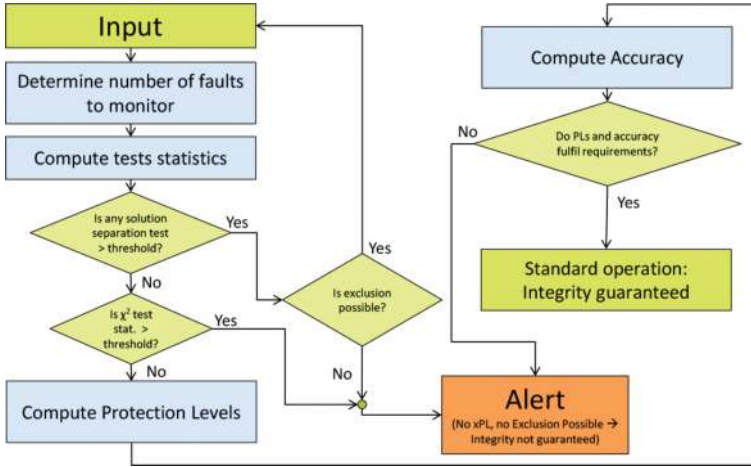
Input

Determine number of faults to monitor

Compute tests statistics

Is any solution separation test > threshold?

Yes

No

Is $\chi^2$ test stat. > threshold?

Yes

No

Compute Protection Levels

Yes

Is exclusion possible?

No

Compute Accuracy

No

Do PLs and accuracy fulfil requirements?

Yes

Standard operation: Integrity guaranteed

Alert

(No xPL, no Exclusion Possible → Integrity not guaranteed)